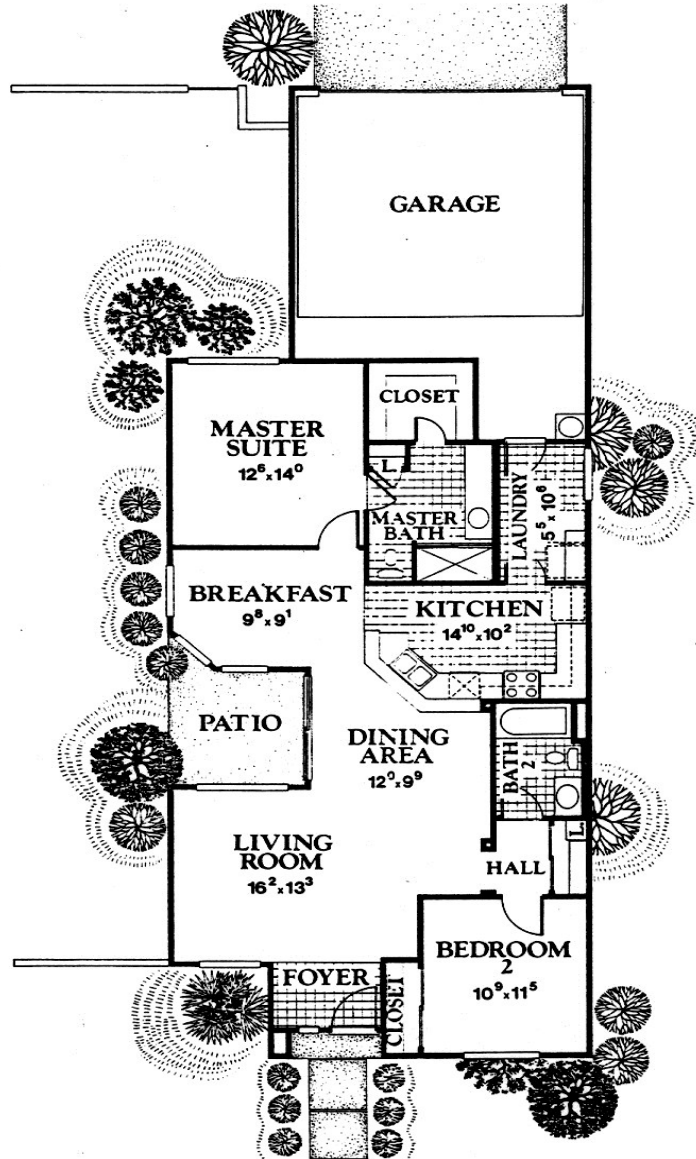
GARAGE

CLOSET

MASTER SUITE
$12^6 x 14^0$

L

MASTER BATH

LAUNDRY
$5^5 x 10^6$

BREAKFAST
$9^8 x 9^1$

KITCHEN
$14^{10} x 10^2$

PATIO

DINING AREA
$12^0 x 9^9$

BATH 2

L

LIVING ROOM
$16^2 x 13^3$

HALL

BEDROOM 2
$10^9 x 11^5$

FOYER

CLOSET